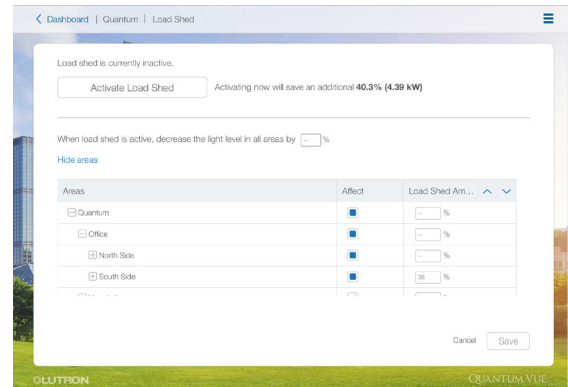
< Dashboard | Quantum | Load Shed

Load shed is currently inactive.

Activate Load Shed

Activating now will save an additional **40.3% (4.39 kW)**

When load shed is active, decrease the light level in all areas by -- %

Hide areas

| Areas | Affect | Load Shed Am... |
|---|---|---|
| ⊟ Quantum | ■ | -- % |
| ⊟ Office | ■ | -- % |
| ⊞ North Side | ■ | -- % |
| ⊞ South Side | ■ | 38 % |
| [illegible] | | |

Cancel

Save

LUTRON

QUANTUM VUE